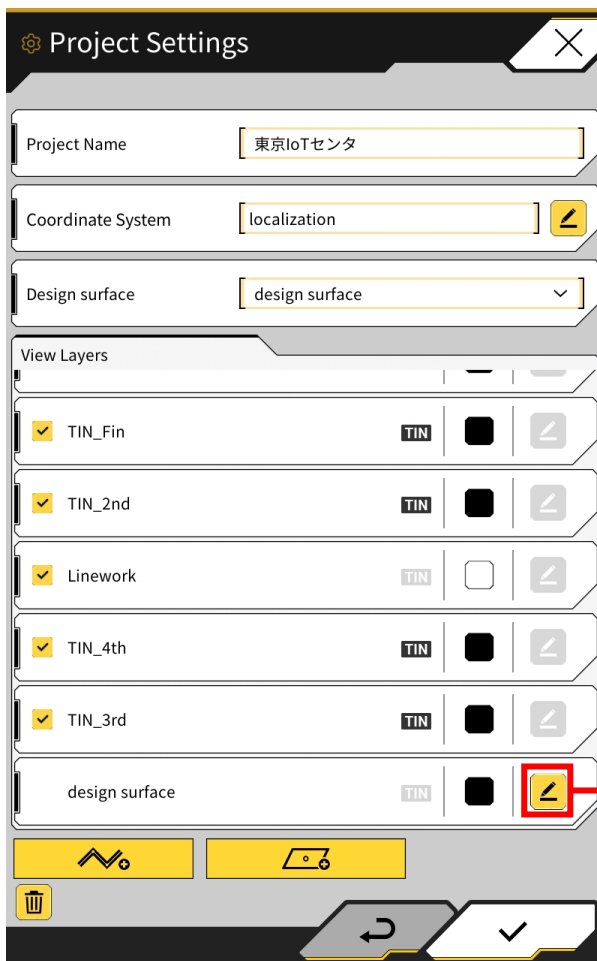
Project Settings

Project Name 東京IoTセンタ

Coordinate System localization

Design surface design surface

View Layers

TIN_Fin TIN

TIN_2nd TIN

Linework TIN

TIN_4th TIN

TIN_3rd TIN

design surface TIN